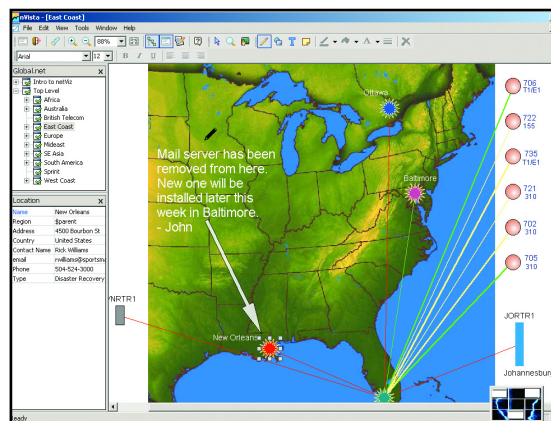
nVista - [East Coast]
File Edit View Tools Window Help
88%
Arial 12
B I U

Global.net
Intro to netViz
Top Level
Africa
Australia
British Telecom
East Coast
Europe
Mideast
SE Asia
South America
Sprint
West Coast

Location
| Name | New Orleans |
|---|---|
| Region | $parent |
| Address | 4500 Bourbon St |
| Country | United States |
| Contact Name | Rick Williams |
| email | rwilliams@sportsn |
| Phone | 504-524-3000 |
| Type | Disaster Recovery |

Ottawa
Baltimore
Mail server has been removed from here. New one will be installed later this week in Baltimore. - John
New Orleans
NRTR1
JORTR1
Johannesbur
706 T1/E1
722 155
735 T1/E1
721 310
702 310
705 310
Ready